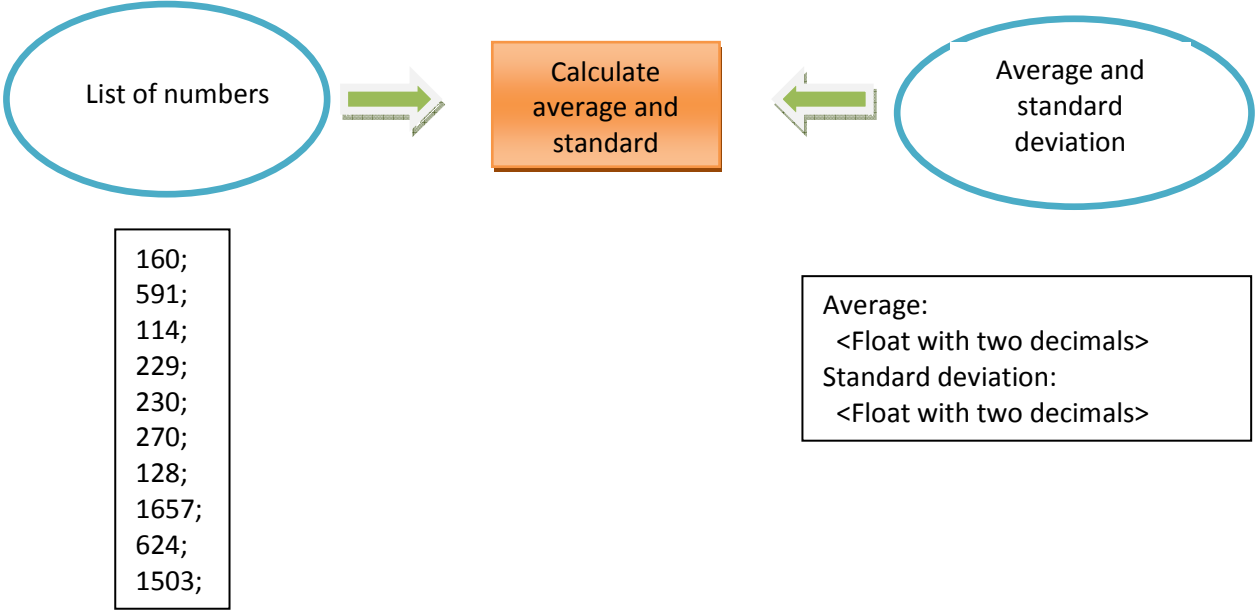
List of numbers

Calculate average and standard

Average and standard deviation

160;
591;
114;
229;
230;
270;
128;
1657;
624;
1503;

Average:
<Float with two decimals>
Standard deviation:
<Float with two decimals>